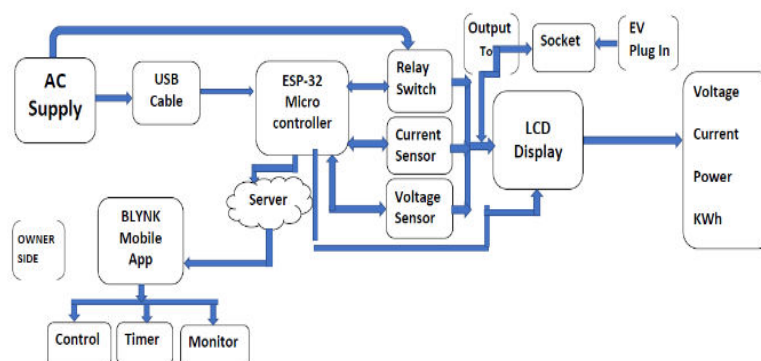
AC Supply

USB Cable

ESP-32 Micro controller

Relay Switch

Current Sensor

Voltage Sensor

Output To

Socket

EV Plug In

LCD Display

Voltage

Current

Power

KWh

Server

OWNER SIDE

BLYNK Mobile App

Control

Timer

Monitor